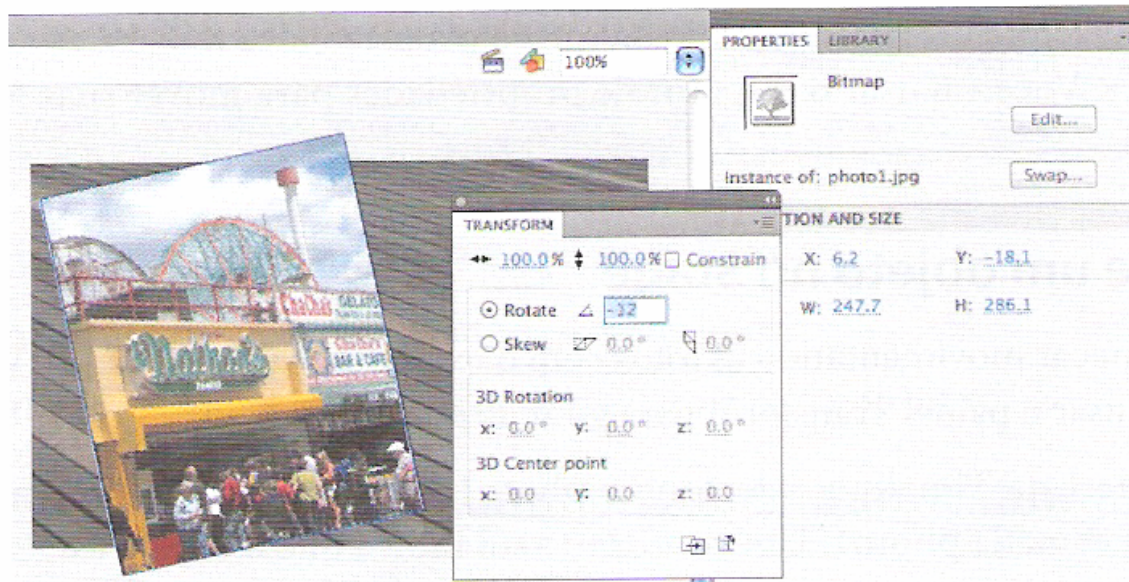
100%

PROPERTIES LIBRARY

Bitmap

Edit...

Instance of: photo1.jpg

Swap...

TRANSFORM

TION AND SIZE

100.0% 100.0% Constrain

X: 6.2 Y: -18.1

Rotate -32

W: 247.7 H: 286.1

Skew 0.0° 0.0°

3D Rotation

x: 0.0° y: 0.0° z: 0.0°

3D Center point

x: 0.0 y: 0.0 z: 0.0

Nathan's

Cha Cha's

Shore's BAR & CAFE